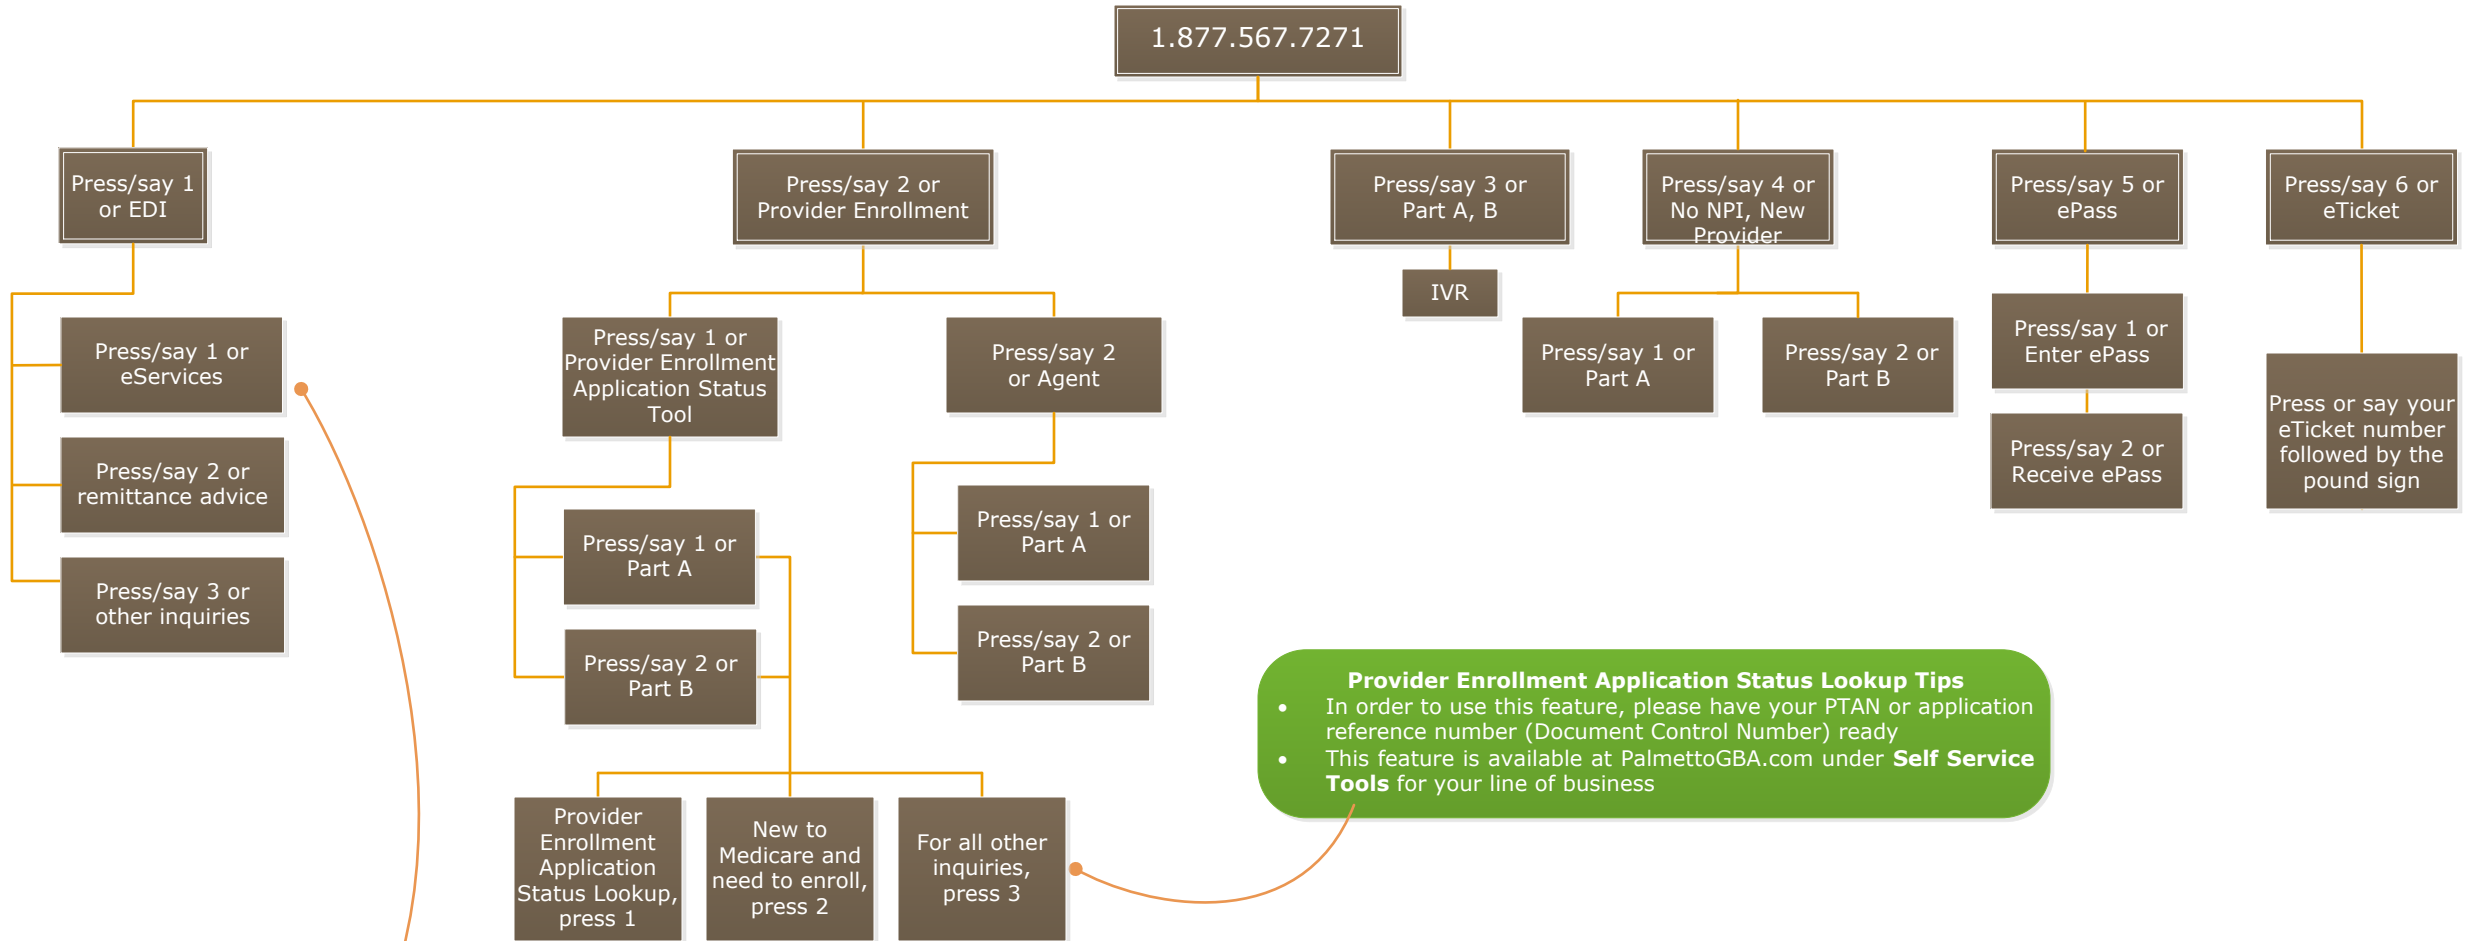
1.877.567.7271

Press/say 1 or EDI

Press/say 1 or eServices

Press/say 2 or remittance advice

Press/say 3 or other inquiries

Press/say 2 or Provider Enrollment

Press/say 1 or Provider Enrollment Application Status Tool

Press/say 1 or Part A

Press/say 2 or Part B

Provider Enrollment Application Status Lookup, press 1

New to Medicare and need to enroll, press 2

For all other inquiries, press 3

Press/say 2 or Agent

Press/say 1 or Part A

Press/say 2 or Part B

Press/say 3 or Part A, B

IVR

Press/say 4 or No NPI, New Provider

Press/say 1 or Part A

Press/say 2 or Part B

Press/say 5 or ePass

Press/say 1 or Enter ePass

Press/say 2 or Receive ePass

Press/say 6 or eTicket

Press or say your eTicket number followed by the pound sign

Provider Enrollment Application Status Lookup Tips
- In order to use this feature, please have your PTAN or application reference number (Document Control Number) ready
- This feature is available at PalmettoGBA.com under **Self Service Tools** for your line of business